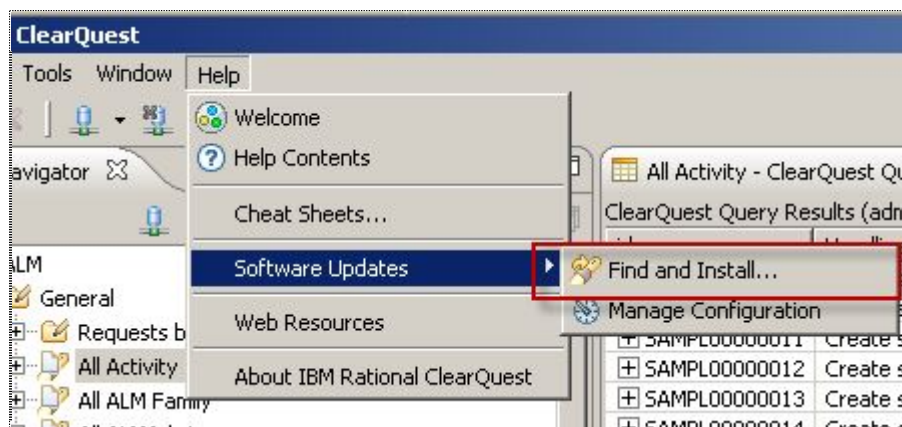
ClearQuest

Tools Window Help

avigator

ALM

General

Requests b

All Activity

All ALM Family

Welcome

Help Contents

Cheat Sheets...

Software Updates

Web Resources

About IBM Rational ClearQuest

Find and Install...

Manage Configuration

All Activity - ClearQuest Qu

ClearQuest Query Results (adm

SAMPL00000011 Create s

SAMPL00000012 Create s

SAMPL00000013 Create s

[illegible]